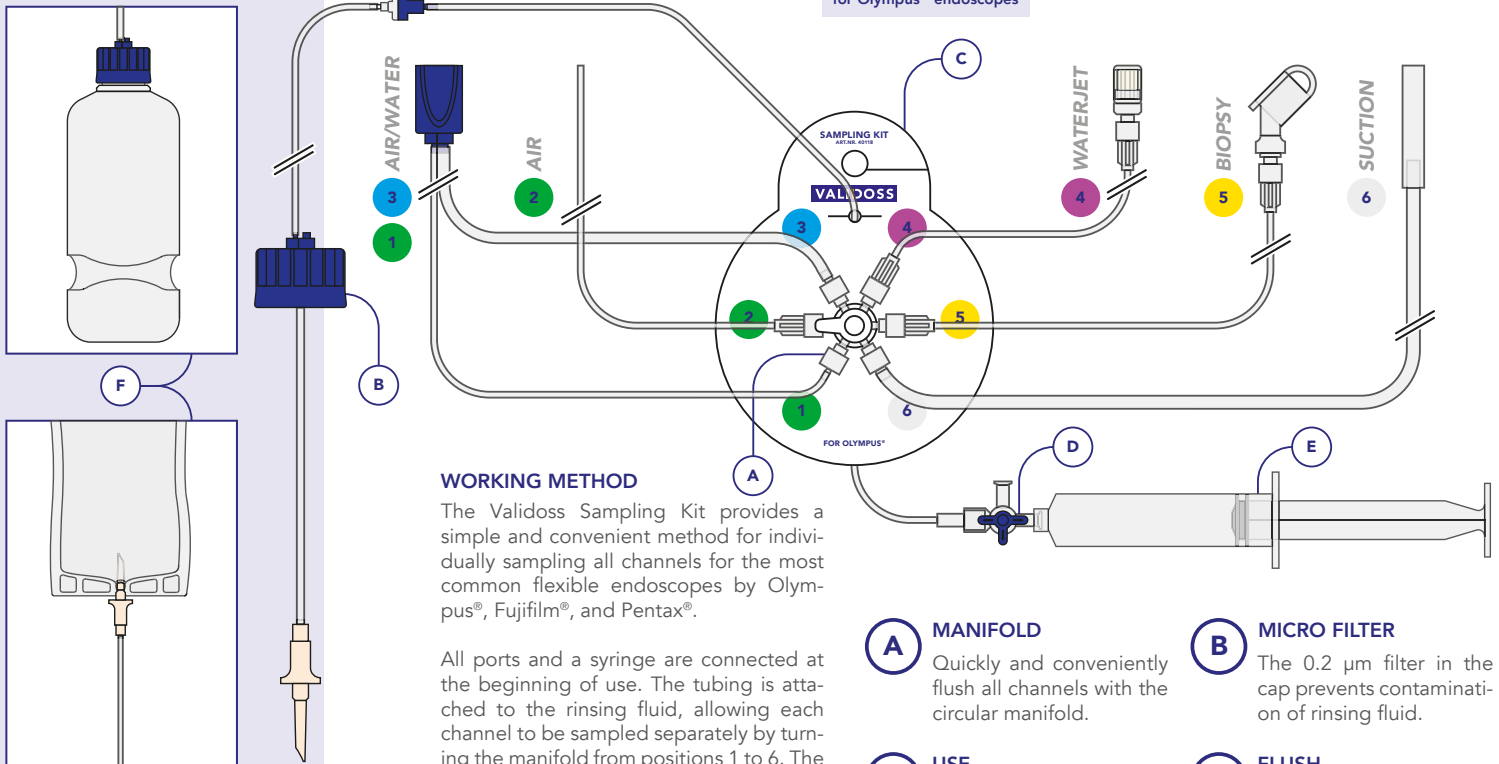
for Olympus® endoscopes

C

AIR/WATER

AIR

WATERJET

BIOPSY

SUCTION

3

1

2

4

5

6

SAMPLING KIT
ART.NR. 40118

VALIDOSS

3

4

2

5

1

6

FOR OLYMPUS®

F

B

A

D

E

WORKING METHOD

The Validoss Sampling Kit provides a simple and convenient method for individually sampling all channels for the most common flexible endoscopes by Olympus®, Fujifilm®, and Pentax®.

All ports and a syringe are connected at the beginning of use. The tubing is attached to the rinsing fluid, allowing each channel to be sampled separately by turning the manifold from positions 1 to 6. The

A MANIFOLD
Quickly and conveniently flush all channels with the circular manifold.

B MICRO FILTER
The 0.2 µm filter in the cap prevents contamination of rinsing fluid.

USE

FLUSH